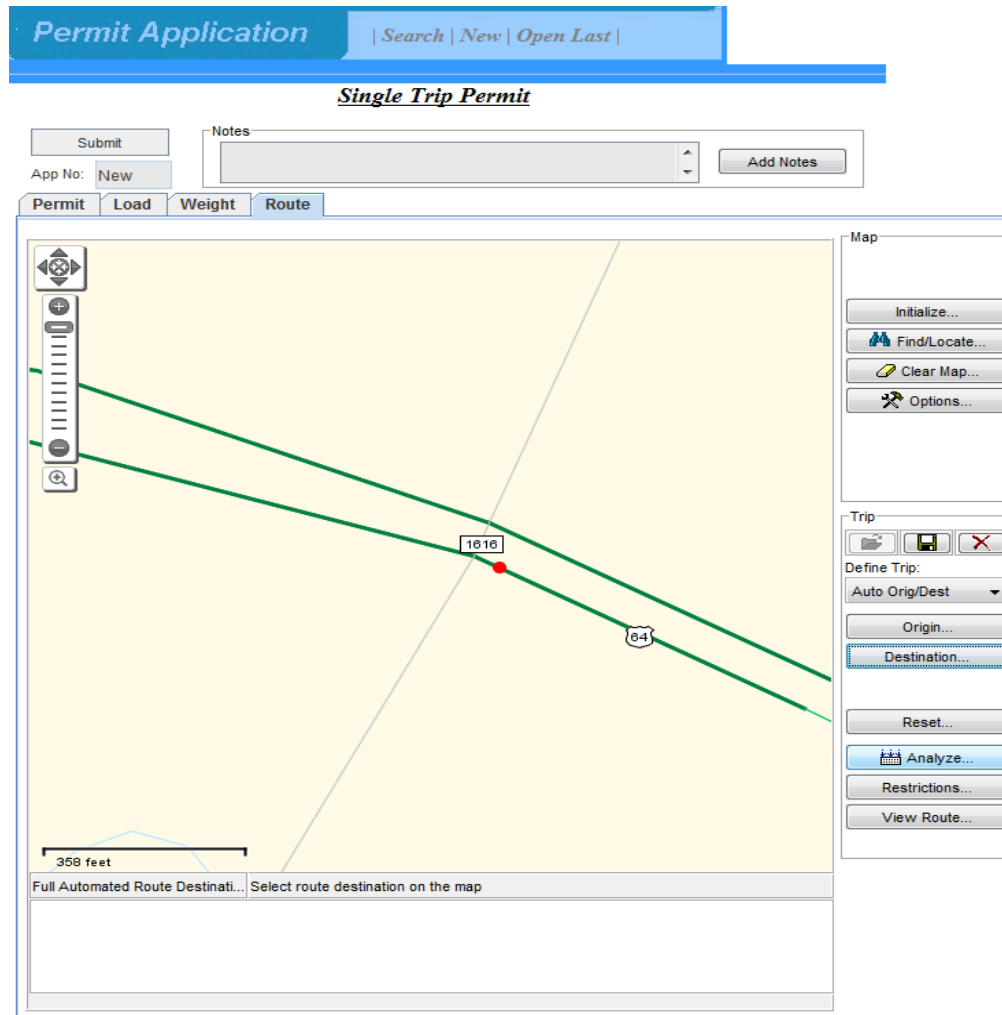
Permit Application | Search | New | Open Last |

Single Trip Permit

Submit
App No: New

Notes

Add Notes

Permit | Load | Weight | Route

1616

64

358 feet

Full Automated Route Destinati... Select route destination on the map

Map
Initialize...
Find/Locate...
Clear Map...
Options...

Trip
Define Trip:
Auto Orig/Dest
Origin...
Destination...
Reset...
Analyze...
Restrictions...
View Route...